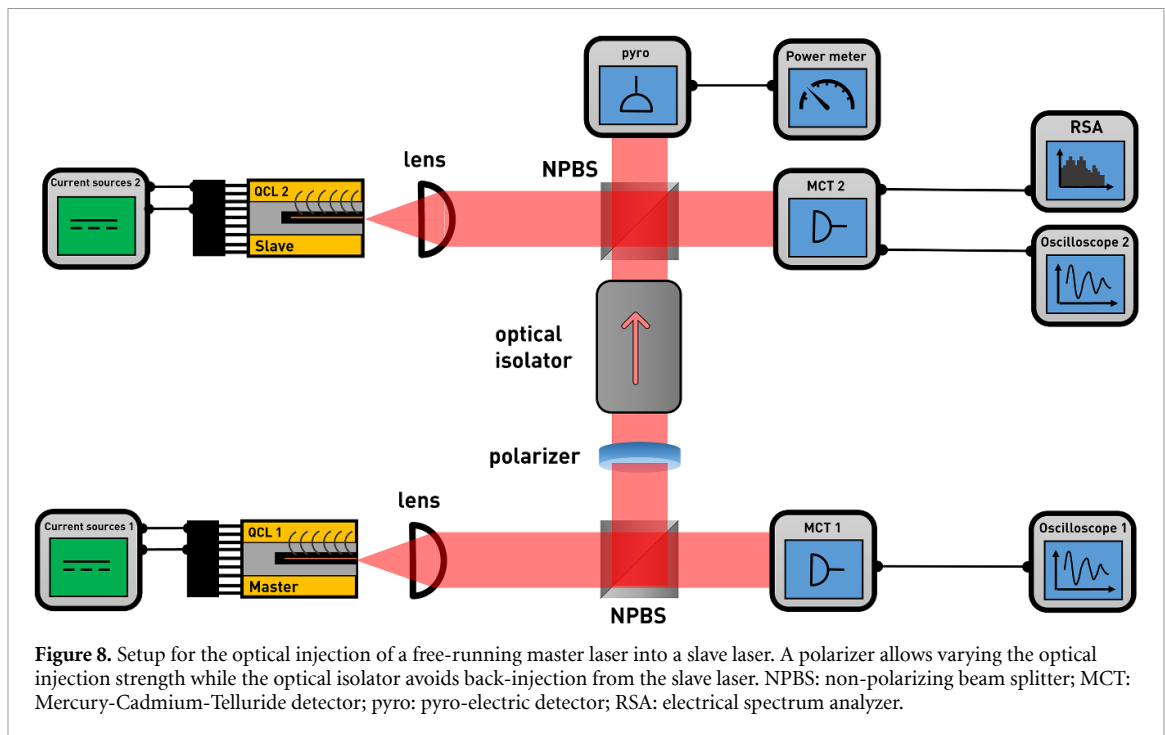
pyro

Power meter

RSA

lens

NPBS

Current sources 2

QCL 2

Slave

MCT 2

Oscilloscope 2

optical isolator

polarizer

lens

Current sources 1

QCL 1

Master

MCT 1

Oscilloscope 1

NPBS

**Figure 8.** Setup for the optical injection of a free-running master laser into a slave laser. A polarizer allows varying the optical injection strength while the optical isolator avoids back-injection from the slave laser. NPBS: non-polarizing beam splitter; MCT: Mercury-Cadmium-Telluride detector; pyro: pyro-electric detector; RSA: electrical spectrum analyzer.